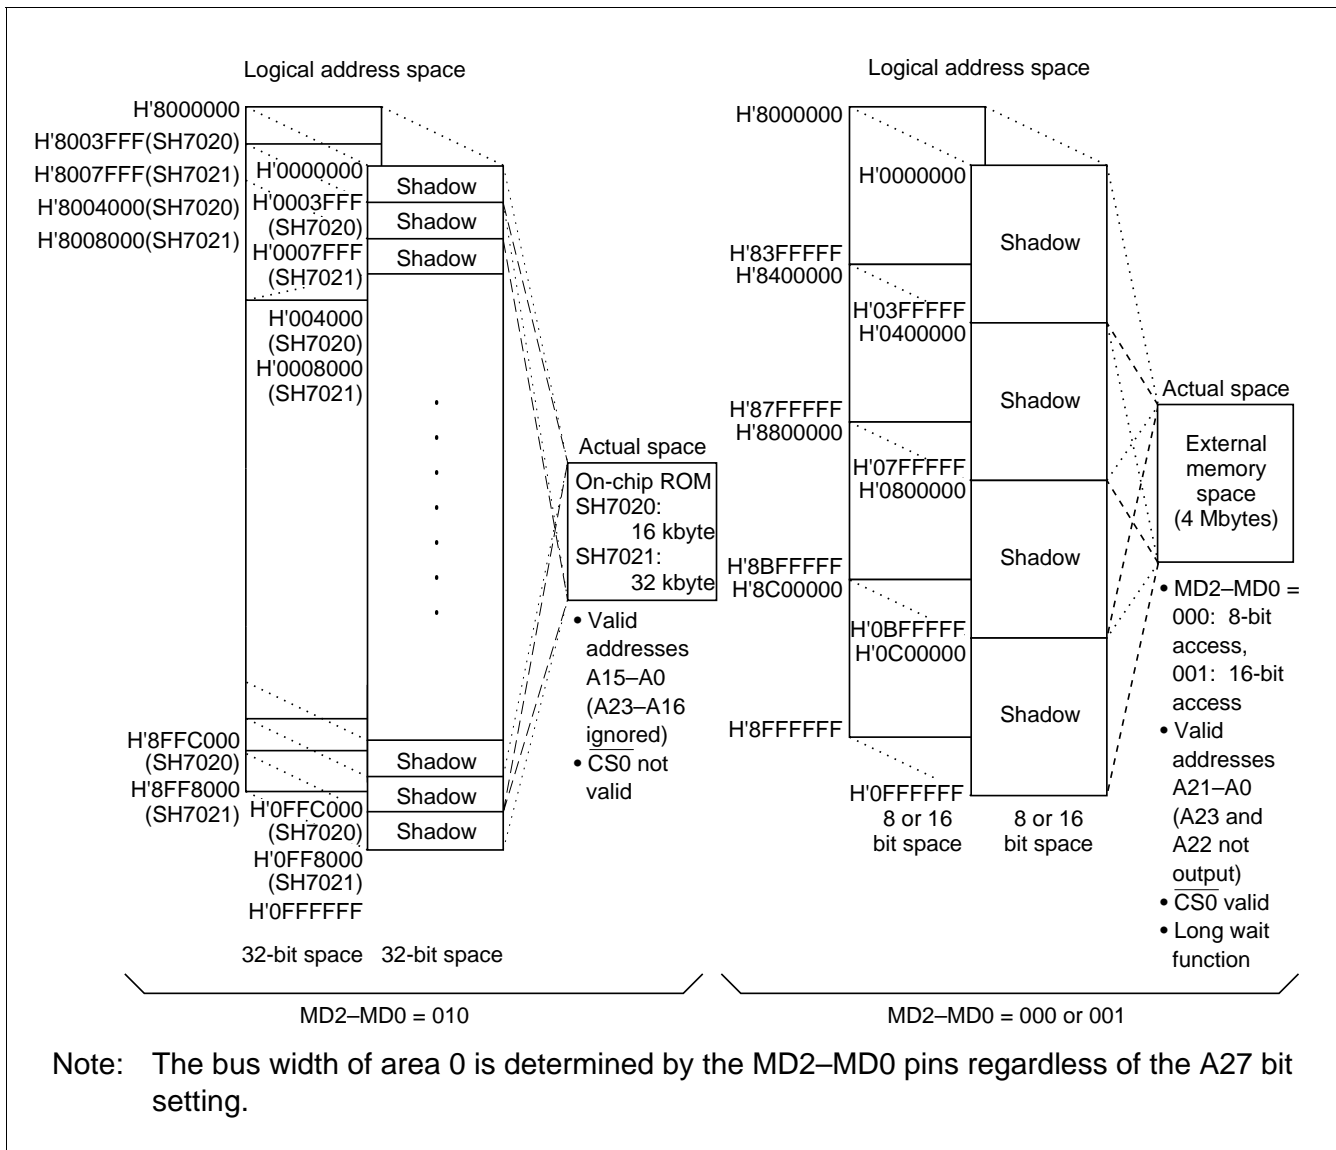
Logical address space

H'8000000
H'8003FFF(SH7020)
H'8007FFF(SH7021)
H'8004000(SH7020)
H'8008000(SH7021)

H'0000000
H'0003FFF (SH7020)
H'0007FFF (SH7021)
H'004000 (SH7020)
H'0008000 (SH7021)

Shadow
Shadow
Shadow

H'8FFC000 (SH7020)
H'8FF8000 (SH7021)
H'0FFC000 (SH7020)
H'0FF8000 (SH7021)
H'0FFFFFF

Shadow
Shadow
Shadow

32-bit space 32-bit space

Actual space

On-chip ROM
SH7020: 16 kbyte
SH7021: 32 kbyte

• Valid addresses A15–A0 (A23–A16 ignored)
• $\overline{CS0}$ not valid

MD2–MD0 = 010

Logical address space

H'8000000
H'0000000
H'83FFFFF
H'8400000
H'03FFFFF
H'0400000
H'87FFFFF
H'8800000
H'07FFFFF
H'0800000
H'8BFFFFF
H'8C00000
H'0BFFFFF
H'0C00000
H'8FFFFFF
H'0FFFFFF

Shadow
Shadow
Shadow
Shadow

8 or 16 bit space 8 or 16 bit space

Actual space

External memory space (4 Mbytes)

• MD2–MD0 = 000: 8-bit access, 001: 16-bit access
• Valid addresses A21–A0 (A23 and A22 not output)
• $\overline{CS0}$ valid
• Long wait function

MD2–MD0 = 000 or 001

Note: The bus width of area 0 is determined by the MD2–MD0 pins regardless of the A27 bit setting.